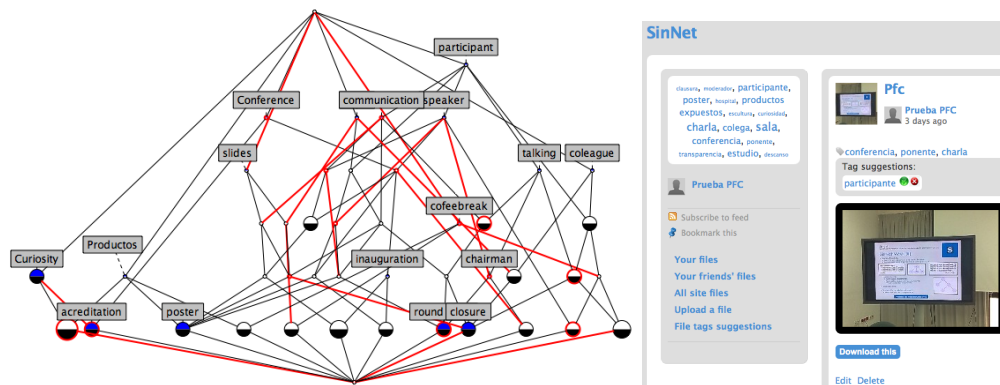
participant
Conference
communication
speaker
slides
talking
coleague
cofeebreak
Productos
Curiosity
inauguration
chairman
acreditation
poster
round
closure

SinNet

clausura, moderador, participante, poster, hospital, productos expuestos, escultura, curiosidad, charla, colega, sala, conferencia, ponente, transparencia, estudio, descanso

Prueba PFC

Subscribe to feed
Bookmark this

Your files
Your friends' files
All site files
Upload a file
File tags suggestions

Pfc
Prueba PFC
3 days ago

conferencia, ponente, charla
Tag suggestions:
participante

Download this

Edit Delete